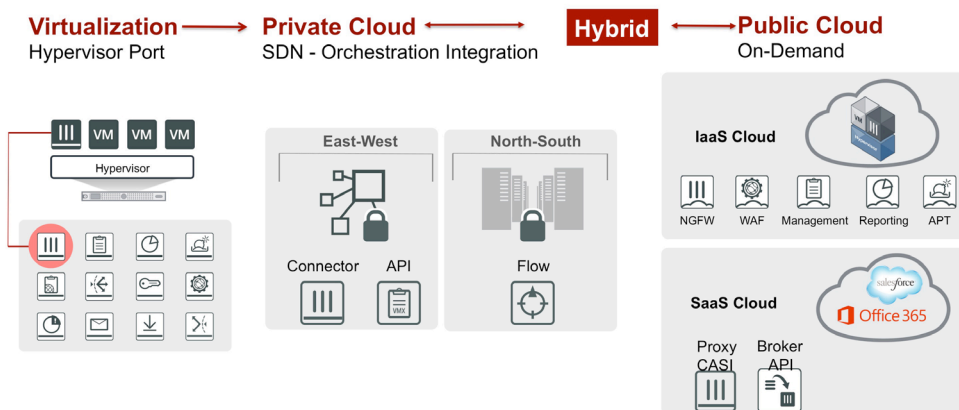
Virtualization
Hypervisor Port

Private Cloud
SDN - Orchestration Integration

Hybrid

Public Cloud
On-Demand

VM VM VM
Hypervisor

East-West
Connector API

North-South
Flow

IaaS Cloud
VM
NGFW WAF Management Reporting APT

SaaS Cloud
salesforce
Office 365
Proxy CASI
Broker API